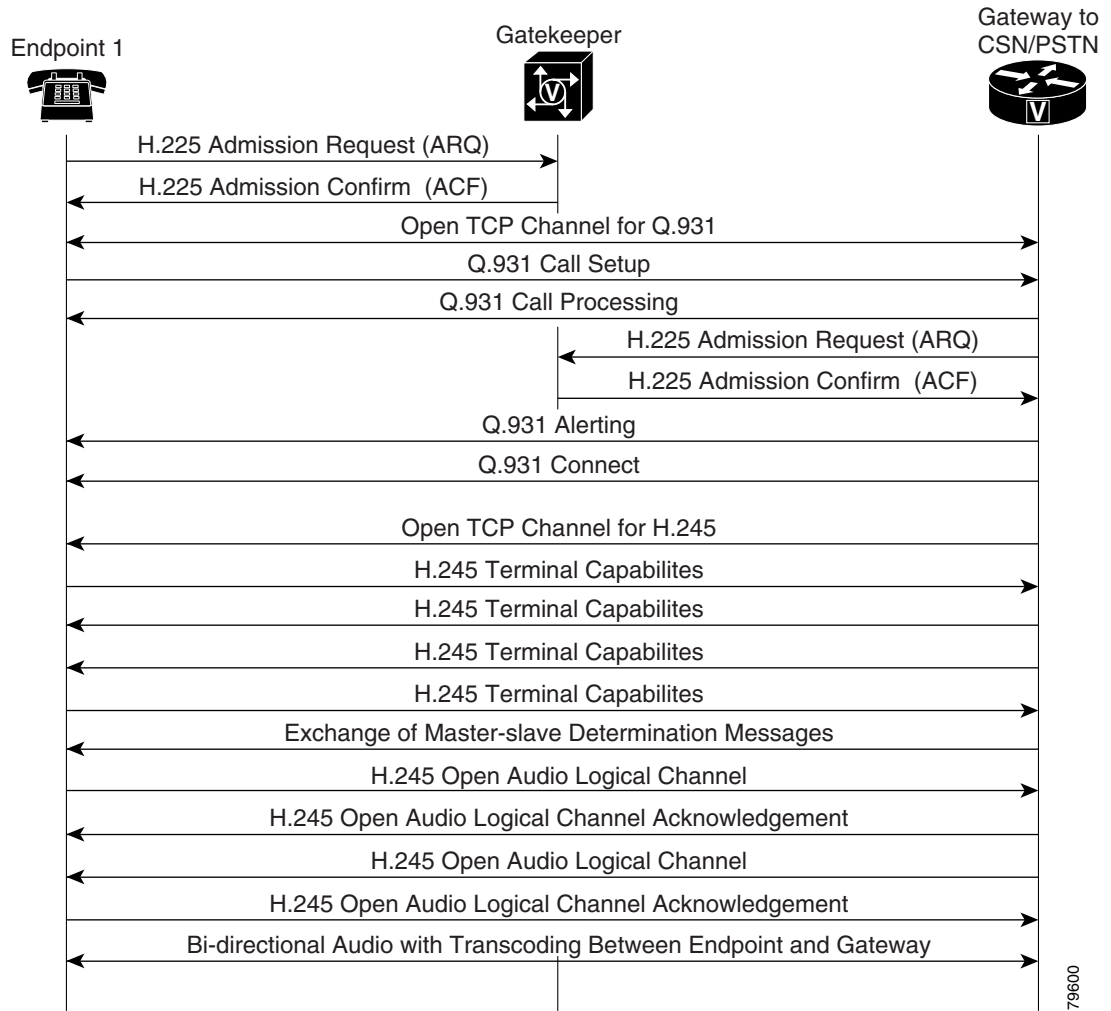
Endpoint 1

Gatekeeper

Gateway to CSN/PSTN

V

V

H.225 Admission Request (ARQ)

H.225 Admission Confirm (ACF)

Open TCP Channel for Q.931

Q.931 Call Setup

Q.931 Call Processing

H.225 Admission Request (ARQ)

H.225 Admission Confirm (ACF)

Q.931 Alerting

Q.931 Connect

Open TCP Channel for H.245

H.245 Terminal Capabilites

H.245 Terminal Capabilites

H.245 Terminal Capabilites

H.245 Terminal Capabilites

Exchange of Master-slave Determination Messages

H.245 Open Audio Logical Channel

H.245 Open Audio Logical Channel Acknowledgement

H.245 Open Audio Logical Channel

H.245 Open Audio Logical Channel Acknowledgement

Bi-directional Audio with Transcoding Between Endpoint and Gateway

79600